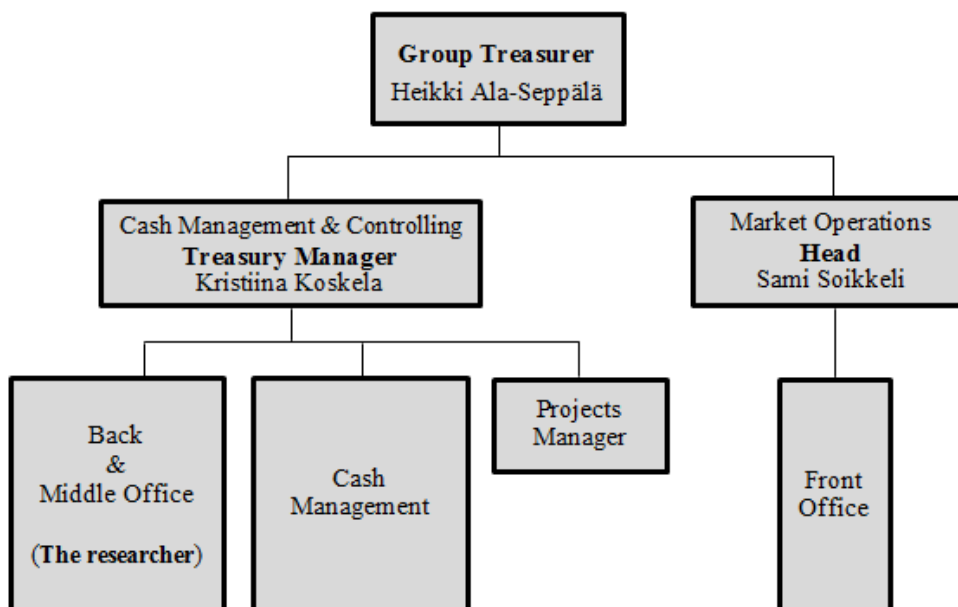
Group Treasurer
Heikki Ala-Seppälä

Cash Management & Controlling
Treasury Manager
Kristiina Koskela

Market Operations
Head
Sami Soikkeli

Back
&
Middle Office

(The researcher)

Cash
Management

Projects
Manager

Front
Office